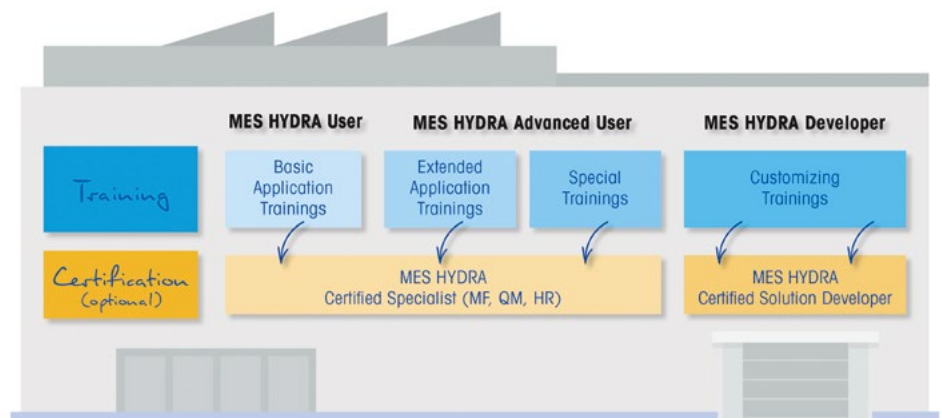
MES HYDRA User

MES HYDRA Advanced User

MES HYDRA Developer

Training

Basic Application Trainings

Extended Application Trainings

Special Trainings

Customizing Trainings

Certification (optional)

MES HYDRA Certified Specialist (MF, QM, HR)

MES HYDRA Certified Solution Developer